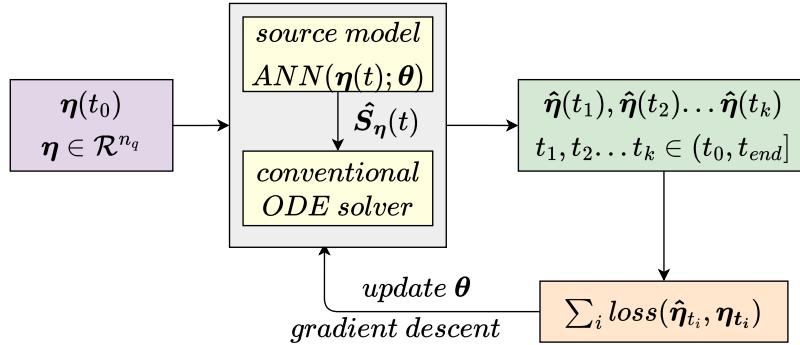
$\boldsymbol{\eta}(t_0)$
$\boldsymbol{\eta} \in \mathcal{R}^{n_q}$

*source model*
$ANN(\boldsymbol{\eta}(t);\boldsymbol{\theta})$

$\hat{\boldsymbol{S}}_{\boldsymbol{\eta}}(t)$

*conventional ODE solver*

$\hat{\boldsymbol{\eta}}(t_1), \hat{\boldsymbol{\eta}}(t_2) \ldots \hat{\boldsymbol{\eta}}(t_k)$
$t_1, t_2 \ldots t_k \in (t_0, t_{end}]$

$\sum_i loss(\hat{\boldsymbol{\eta}}_{t_i}, \boldsymbol{\eta}_{t_i})$

*update* $\boldsymbol{\theta}$
*gradient descent*